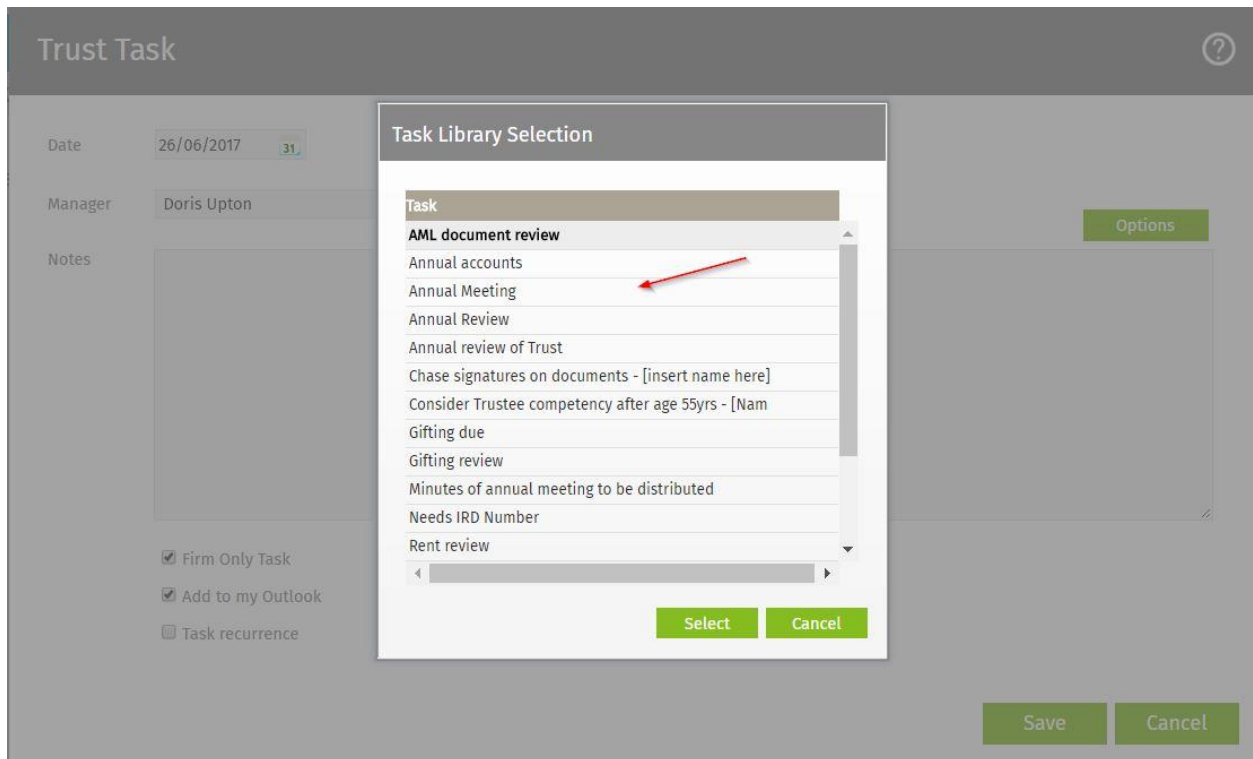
Trust Task

Date 26/06/2017 31

Manager Doris Upton

Notes

Options

Task Library Selection

| Task |
|---|
| AML document review |
| Annual accounts |
| Annual Meeting |
| Annual Review |
| Annual review of Trust |
| Chase signatures on documents - [insert name here] |
| Consider Trustee competency after age 55yrs - [Nam |
| Gifting due |
| Gifting review |
| Minutes of annual meeting to be distributed |
| Needs IRD Number |
| Rent review |

Select Cancel

Firm Only Task

Add to my Outlook

Task recurrence

Save Cancel